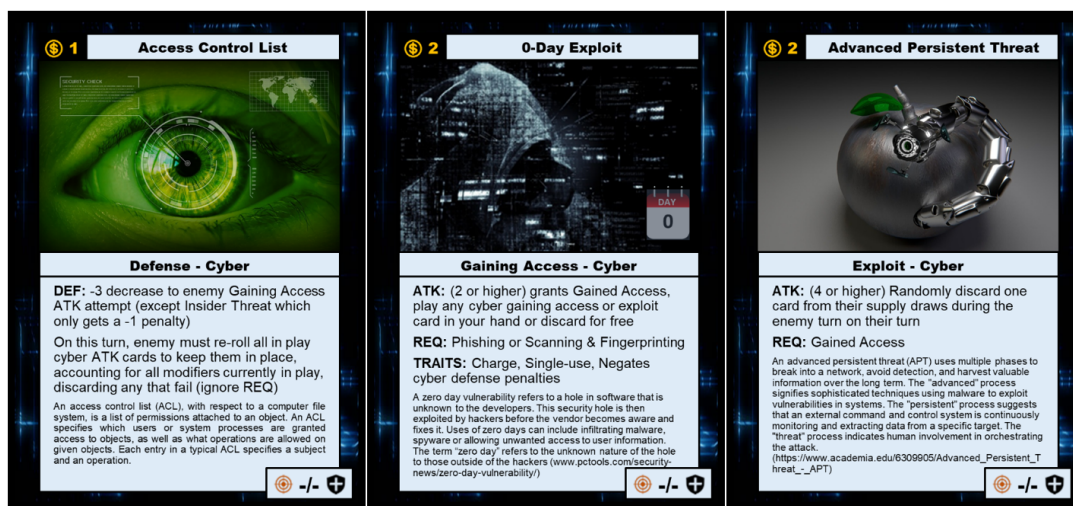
1 Access Control List

SECURITY CHECK

Defense - Cyber

DEF: -3 decrease to enemy Gaining Access ATK attempt (except Insider Threat which only gets a -1 penalty)

On this turn, enemy must re-roll all in play cyber ATK cards to keep them in place, accounting for all modifiers currently in play, discarding any that fail (ignore REQ)

An access control list (ACL), with respect to a computer file system, is a list of permissions attached to an object. An ACL specifies which users or system processes are granted access to objects, as well as what operations are allowed on given objects. Each entry in a typical ACL specifies a subject and an operation.

-/-

2 0-Day Exploit

DAY
0

Gaining Access - Cyber

ATK: (2 or higher) grants Gained Access, play any cyber gaining access or exploit card in your hand or discard for free

REQ: Phishing or Scanning & Fingerprinting

TRAITS: Charge, Single-use, Negates cyber defense penalties

A zero day vulnerability refers to a hole in software that is unknown to the developers. This security hole is then exploited by hackers before the vendor becomes aware and fixes it. Uses of zero days can include infiltrating malware, spyware or allowing unwanted access to user information. The term "zero day" refers to the unknown nature of the hole to those outside of the hackers (www.pctools.com/security-news/zero-day-vulnerability/)

-/-

2 Advanced Persistent Threat

Exploit - Cyber

ATK: (4 or higher) Randomly discard one card from their supply draws during the enemy turn on their turn

REQ: Gained Access

An advanced persistent threat (APT) uses multiple phases to break into a network, avoid detection, and harvest valuable information over the long term. The "advanced" process signifies sophisticated techniques using malware to exploit vulnerabilities in systems. The "persistent" process suggests that an external command and control system is continuously monitoring and extracting data from a specific target. The "threat" process indicates human involvement in orchestrating the attack. (https://www.academia.edu/6309905/Advanced_Persistent_Threat_-_APT)

-/-